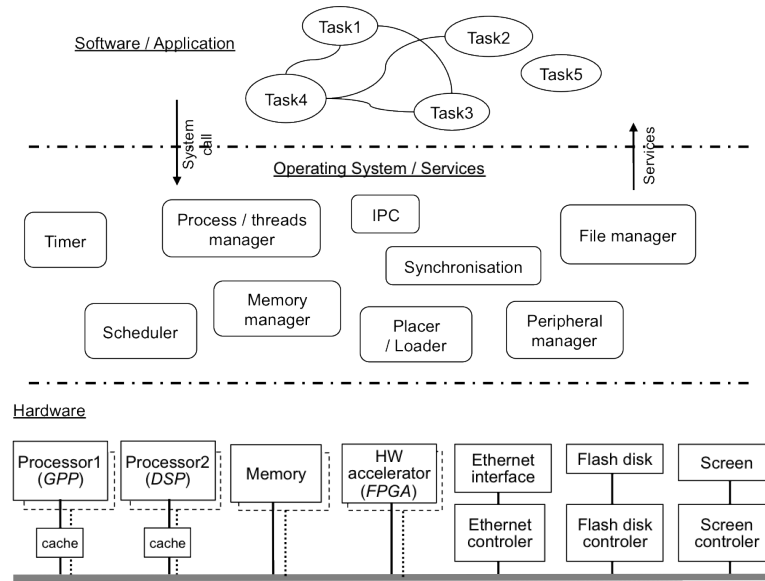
Software / Application

Task1

Task2

Task5

Task4

Task3

System call

Services

Operating System / Services

Timer

Process / threads manager

IPC

File manager

Synchronisation

Scheduler

Memory manager

Placer / Loader

Peripheral manager

Hardware

Processor1 (*GPP*)

Processor2 (*DSP*)

Memory

HW accelerator (*FPGA*)

Ethernet interface

Flash disk

Screen

cache

cache

Ethernet controler

Flash disk controler

Screen controler